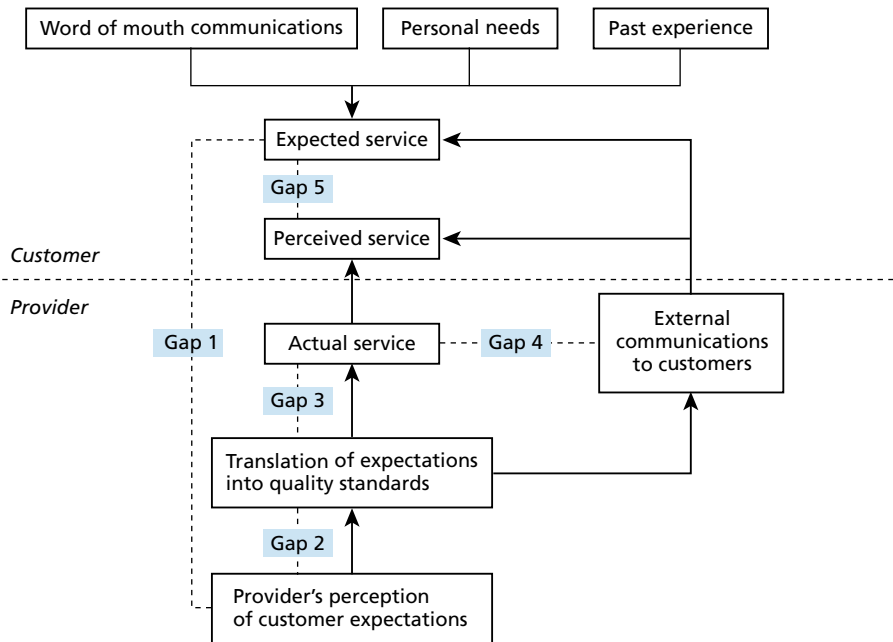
Word of mouth communications

Personal needs

Past experience

Expected service

Gap 5

Perceived service

Customer

Provider

Gap 1

Actual service

Gap 4

External communications to customers

Gap 3

Translation of expectations into quality standards

Gap 2

Provider's perception of customer expectations